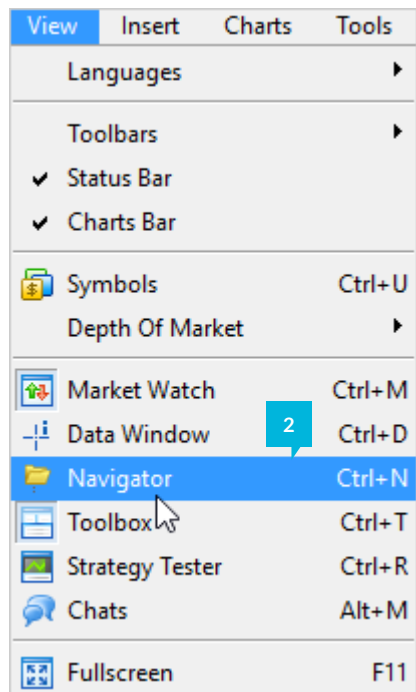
View Insert Charts Tools

Languages

Toolbars
Status Bar
Charts Bar

Symbols Ctrl+U
Depth Of Market

Market Watch Ctrl+M
Data Window Ctrl+D
2
Navigator Ctrl+N
Toolbox Ctrl+T
Strategy Tester Ctrl+R
Chats Alt+M

Fullscreen F11